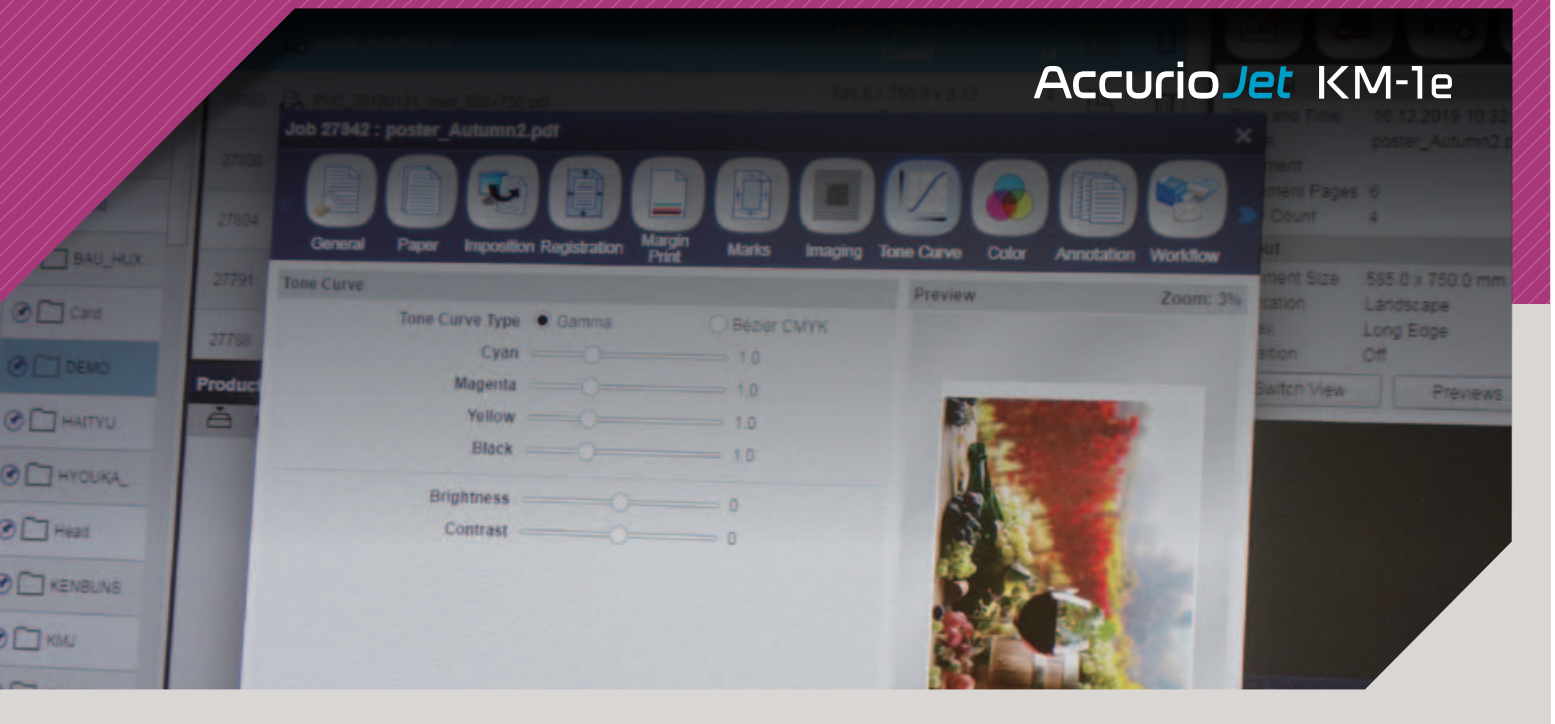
AccurioJet KM-1e

Job 27942 : poster_Autumn2.pdf

General Paper Imposition Registration Margin Print Marks Imaging Tone Curve Color Annotation Workflow

Tone Curve

Tone Curve Type Gamma Bézier CMYK

Cyan 1.0

Magenta 1.0

Yellow 1.0

Black 1.0

Brightness 0

Contrast 0

Preview Zoom: 3%

27800

27804

27791

27788

BAU_HUX

Card

DEMO

HAITYU

HYOUKA_

Head

KENBUNS

KMJ

Product

16.12.2019 10:32

poster_Autumn2.p

Pages 6

Count 4

585.0 x 750.0 mm

Landscape

Long Edge

Off

Switch View

Previews